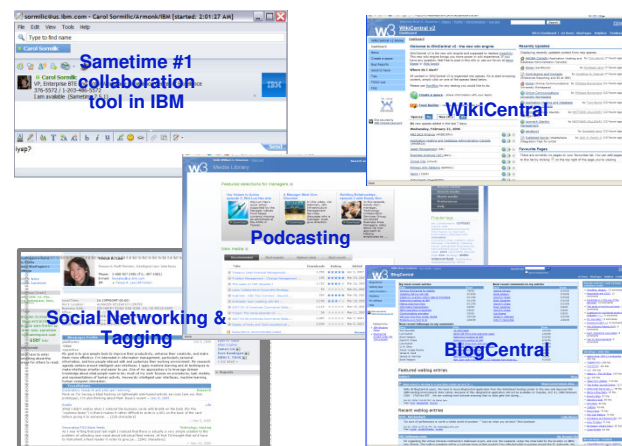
sormilic@us.ibm.com - Carol Sormilic/Armonk/IBM [started: 2:01:27 AM]

File Edit View Tools Help

Type to find name

Carol Sormilic

VP, Enterprise BTO
376-5572 / 1-203-486-5572

I am available

iyap?

Sametime #1 collaboration tool in IBM

WikiCentral v2

Recently Updated

WikiCentral

Podcasting

Media Library

Featured selections for managers

Social Networking & Tagging

BlogCentral

Featured weblog entries

Recent weblog entries